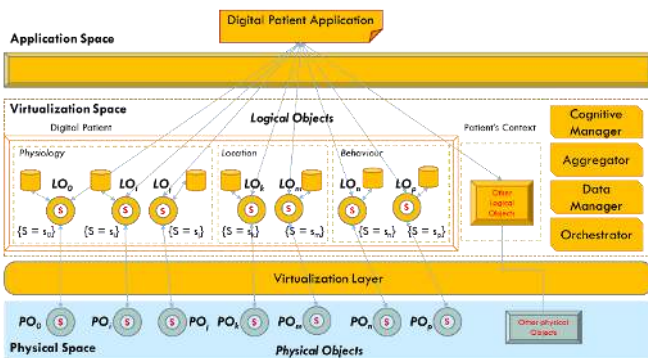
Digital Patient Application

Application Space

Virtualization Space

Logical Objects

Digital Patient

Patient's Context

Cognitive Manager

Aggregator

Data Manager

Orchestrator

Physiology

Location

Behaviour

$LO_0$ $LO_i$ $LO_j$ $LO_k$ $LO_m$ $LO_n$ $LO_p$

S S S S S S S

$\{S = s_0\}$ $\{S = s_i\}$ $\{S = s_j\}$ $\{S = s_k\}$ $\{S = s_m\}$ $\{S = s_n\}$ $\{S = s_p\}$

Other Logical Objects

Virtualization Layer

$PO_0$ S $PO_i$ S S $PO_j$ $PO_k$ S $PO_m$ S $PO_n$ S $PO_p$ S

Other physical Objects

Physical Space

Physical Objects